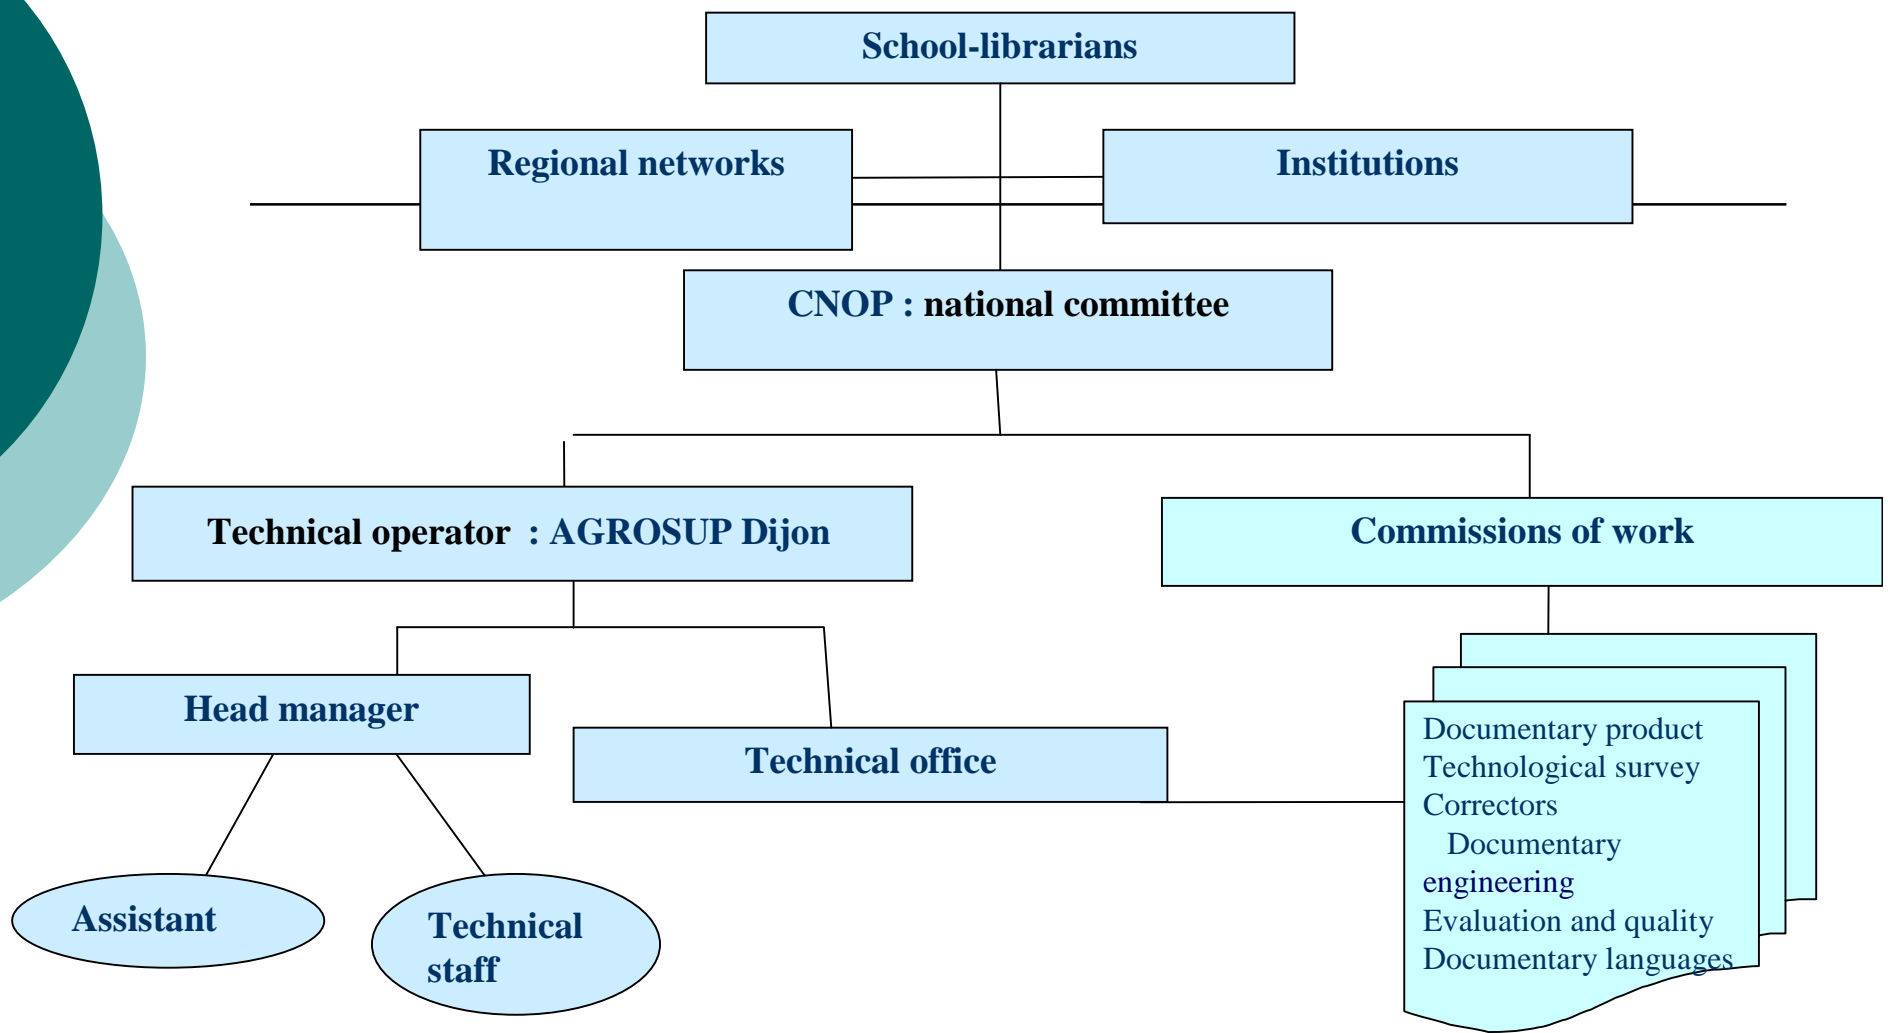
School-librarians

Regional networks

Institutions

CNOP : national committee

Technical operator : AGROSUP Dijon

Commissions of work

Head manager

Technical office

Documentary product
Technological survey
Correctors
Documentary engineering
Evaluation and quality
Documentary languages

Assistant

Technical staff